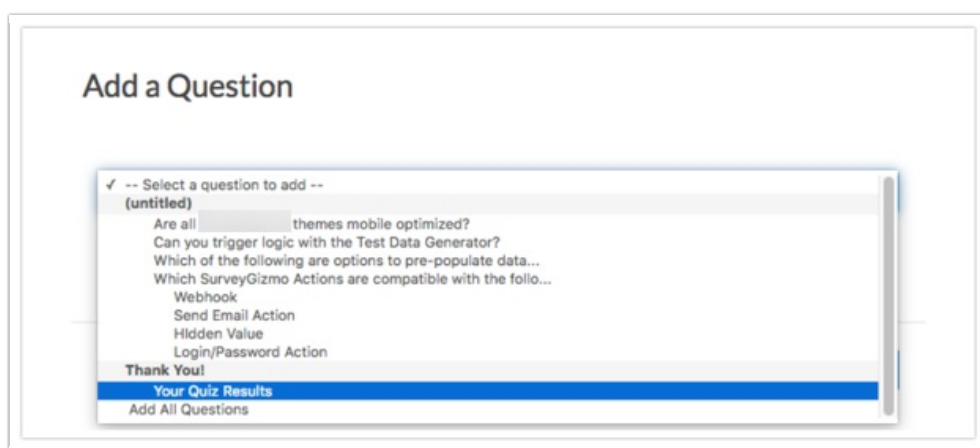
Add a Question

✓ -- Select a question to add --
(untitled)
Are all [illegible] themes mobile optimized?
Can you trigger logic with the Test Data Generator?
Which of the following are options to pre-populate data...
Which SurveyGizmo Actions are compatible with the follo...
Webhook
Send Email Action
HIdden Value
Login/Password Action
Thank You!
Your Quiz Results
Add All Questions